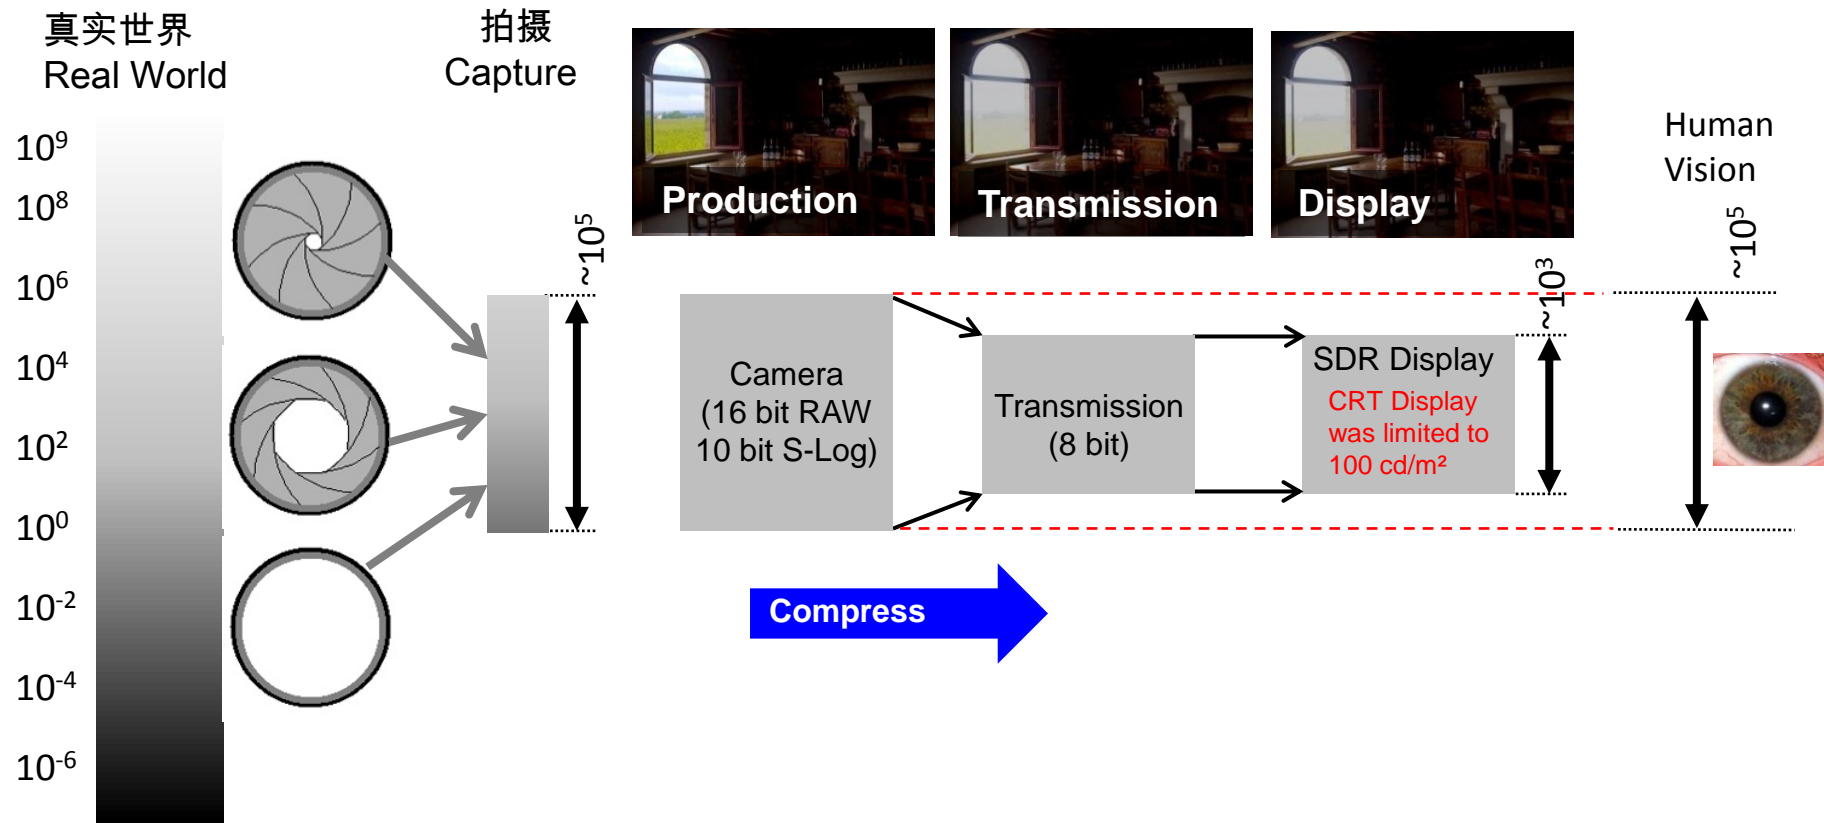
真实世界
Real World

拍摄
Capture

Production

Transmission

Display

Human Vision

$10^9$
$10^8$
$10^6$
$10^4$
$10^2$
$10^0$
$10^{-2}$
$10^{-4}$
$10^{-6}$

~$10^5$

Camera
(16 bit RAW
10 bit S-Log)

Transmission
(8 bit)

SDR Display
CRT Display
was limited to
100 cd/m²

~$10^3$

~$10^5$

Compress